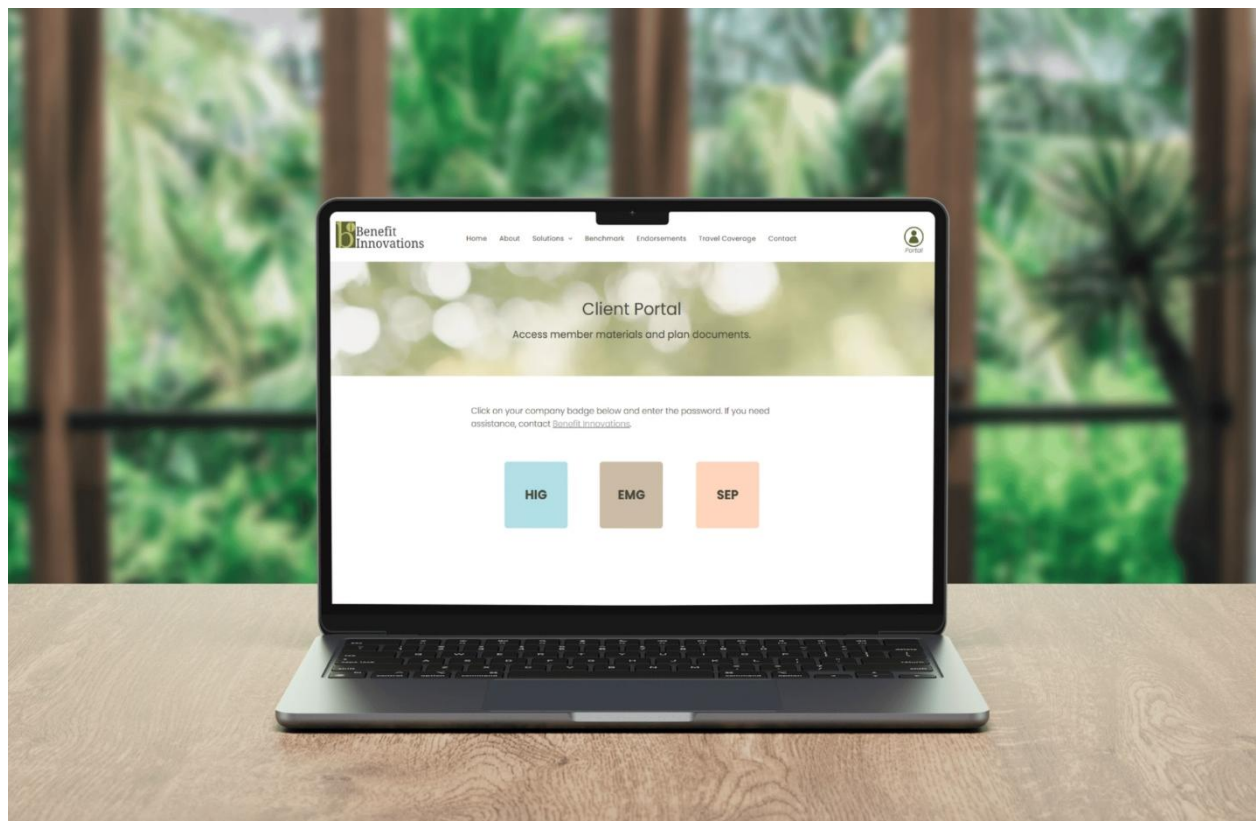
Benefit Innovations

Home About Solutions Benchmark Endorsements Travel Coverage Contact

Portal

Client Portal

Access member materials and plan documents.

Click on your company badge below and enter the password. If you need assistance, contact Benefit Innovations.

HIG

EMG

SEP